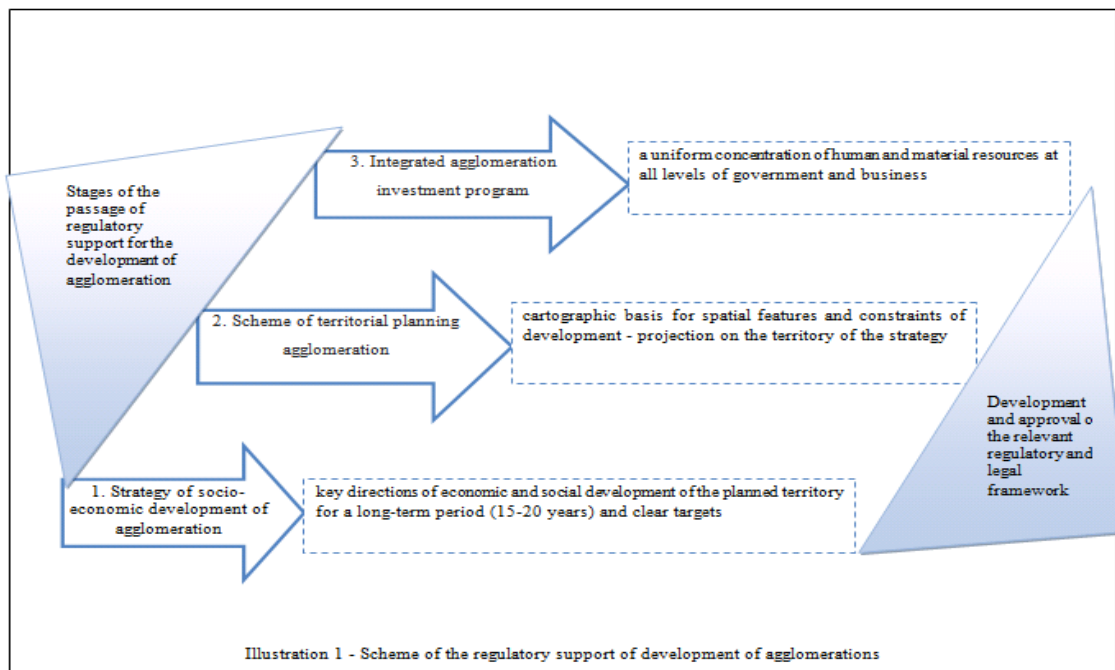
Stages of the passage of regulatory support for the development of agglomeration

3. Integrated agglomeration investment program

a uniform concentration of human and material resources at all levels of government and business

2. Scheme of territorial planning agglomeration

cartographic basis for spatial features and constraints of development - projection on the territory of the strategy

1. Strategy of socio-economic development of agglomeration

key directions of economic and social development of the planned territory for a long-term period (15-20 years) and clear targets

Development and approval o the relevant regulatory and legal framework

Illustration 1 - Scheme of the regulatory support of development of agglomerations